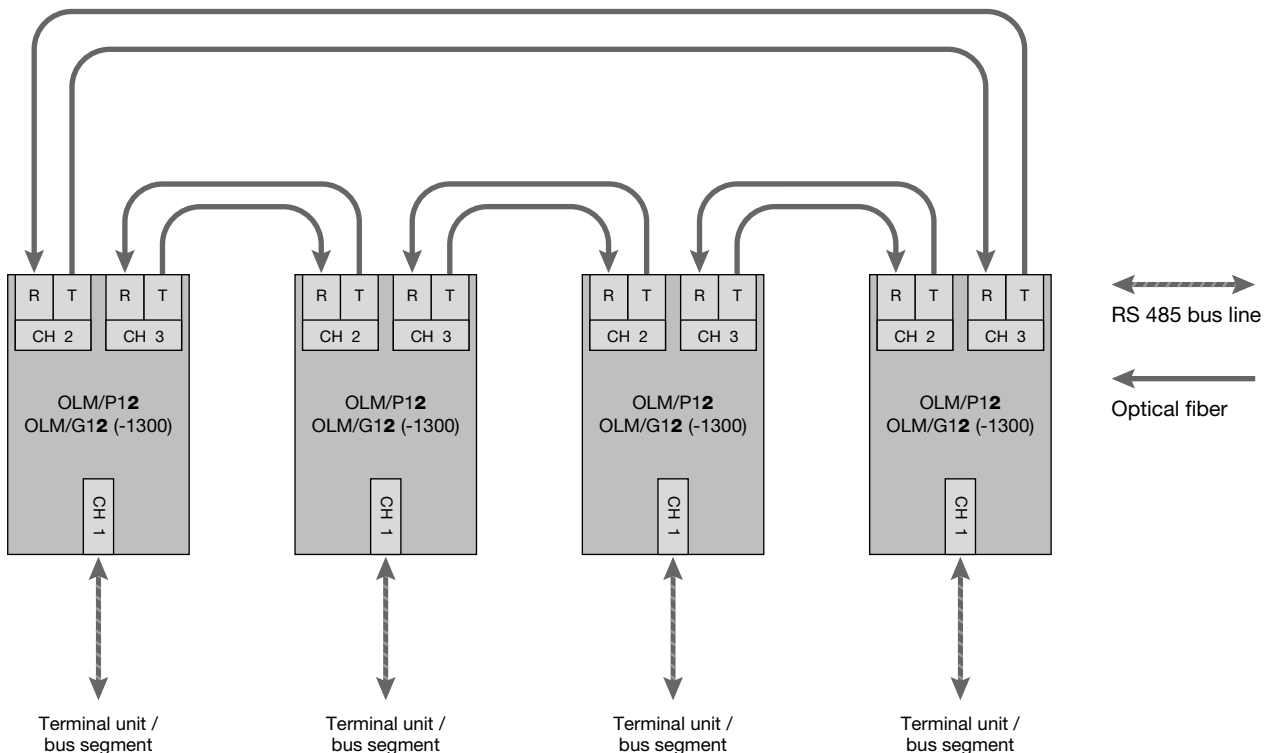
R T R T
CH 2 CH 3
OLM/P12
OLM/G12 (-1300)
CH 1

R T R T
CH 2 CH 3
OLM/P12
OLM/G12 (-1300)
CH 1

R T R T
CH 2 CH 3
OLM/P12
OLM/G12 (-1300)
CH 1

R T R T
CH 2 CH 3
OLM/P12
OLM/G12 (-1300)
CH 1

RS 485 bus line

Optical fiber

Terminal unit / bus segment

Terminal unit / bus segment

Terminal unit / bus segment

Terminal unit / bus segment